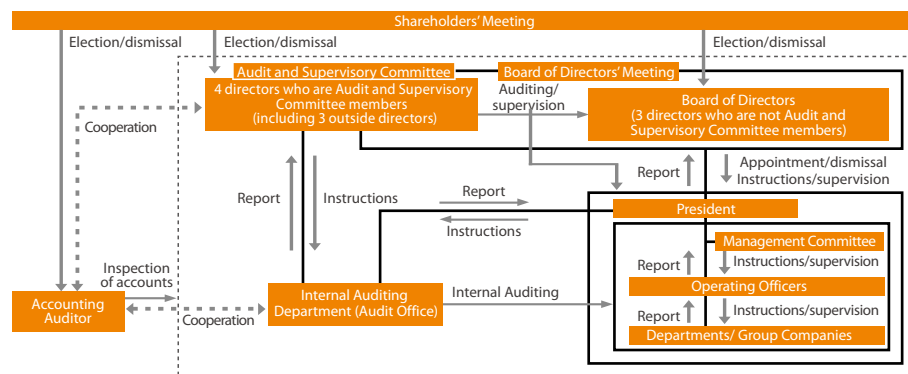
Shareholders' Meeting

Election/dismissal

Election/dismissal

Election/dismissal

Audit and Supervisory Committee

Board of Directors' Meeting

4 directors who are Audit and Supervisory Committee members (including 3 outside directors)

Auditing/supervision

Board of Directors (3 directors who are not Audit and Supervisory Committee members)

Cooperation

Report

Appointment/dismissal Instructions/supervision

Report

Instructions

Report

Instructions

President

Management Committee

Report

Instructions/supervision

Inspection of accounts

Operating Officers

Report

Instructions/supervision

Accounting Auditor

Internal Auditing Department (Audit Office)

Internal Auditing

Cooperation

Departments/ Group Companies